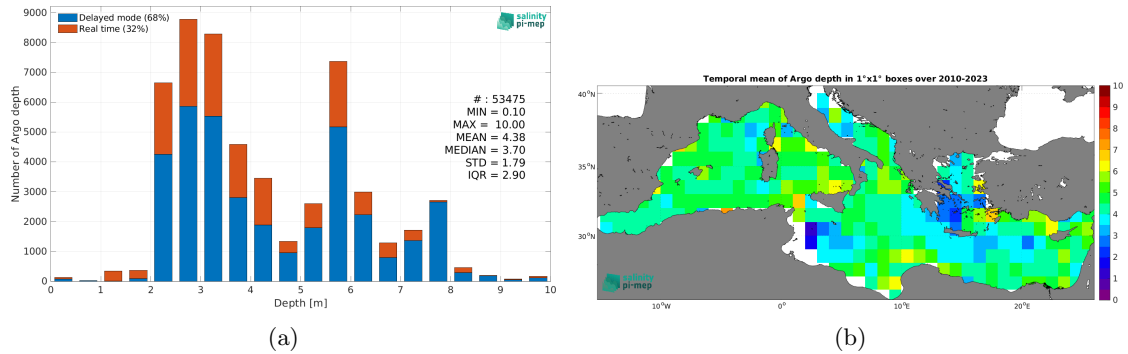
Delayed mode (68%)
Real time (32%)

salinity pi-mep

Number of Argo depth

9000
8000
7000
6000
5000
4000
3000
2000
1000
0

# : 53475
MIN = 0.10
MAX = 10.00
MEAN = 4.38
MEDIAN = 3.70
STD = 1.79
IQR = 2.90

0 1 2 3 4 5 6 7 8 9 10
Depth [m]

(a)

Temporal mean of Argo depth in 1°x1° boxes over 2010-2023

40°N
35°N
30°N

10°W 0° 10°E 20°E

10
9
8
7
6
5
4
3
2
1
0

salinity pi-mep

(b)